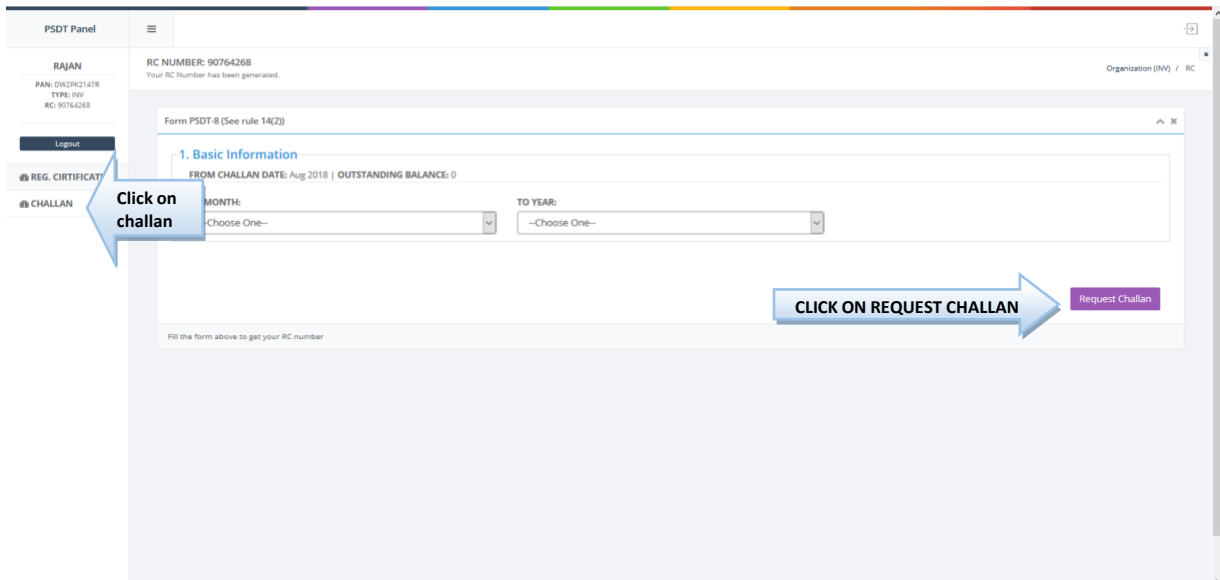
PSDT Panel

RAJAN
PAN: DWZPK2147R
TYPE: INV
RC: 90764268

Logout

REG. CIRTIFICAT

CHALLAN

Click on challan

RC NUMBER: 90764268
Your RC Number has been generated.

Organization (INV) / RC

Form PSDT-8 (See rule 14(2))

1. Basic Information

FROM CHALLAN DATE: Aug 2018 | OUTSTANDING BALANCE: 0

MONTH:
-Choose One--

TO YEAR:
--Choose One--

CLICK ON REQUEST CHALLAN

Request Challan

Fill the form above to get your RC number